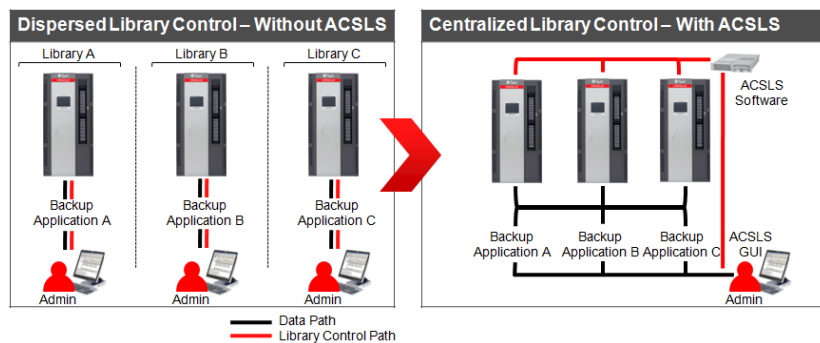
Dispersed Library Control – Without ACSLS

Library A

Library B

Library C

Backup Application A

Backup Application B

Backup Application C

Admin

Admin

Admin

Centralized Library Control – With ACSLS

ACSLS Software

Backup Application A

Backup Application B

Backup Application C

ACSLS GUI

Admin

Data Path

Library Control Path